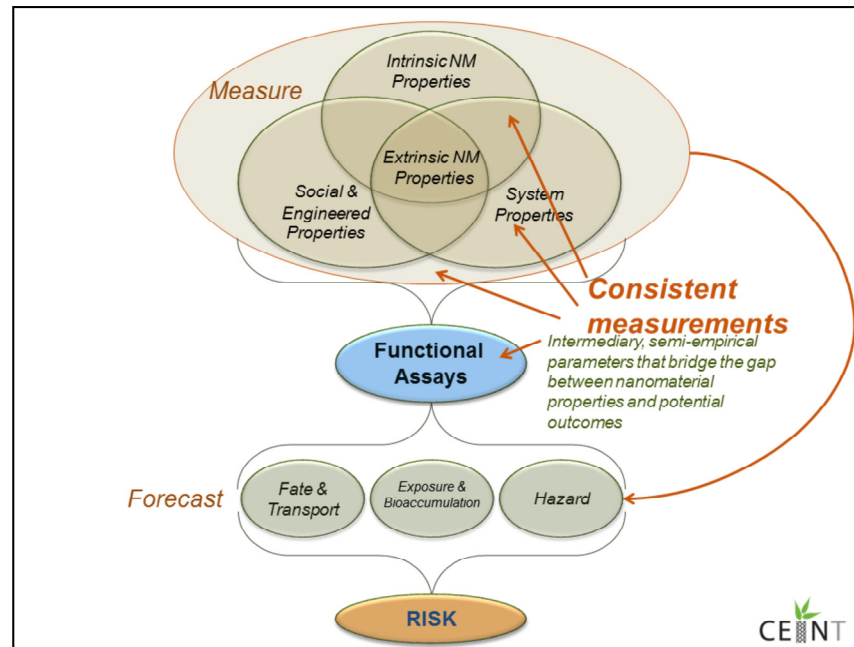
Measure

Intrinsic NM Properties

Extrinsic NM Properties

Social & Engineered Properties

System Properties

Consistent measurements

Functional Assays

Intermediary, semi-empirical parameters that bridge the gap between nanomaterial properties and potential outcomes

Forecast

Fate & Transport

Exposure & Bioaccumulation

Hazard

RISK

CEINT